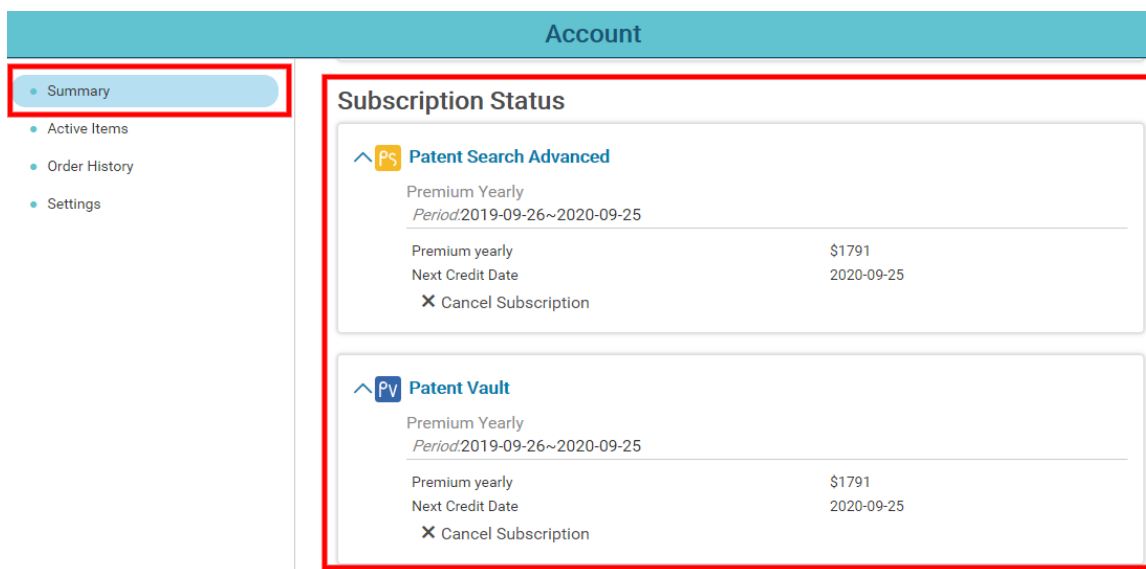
Account

Summary
Active Items
Order History
Settings

Subscription Status

PS Patent Search Advanced
Premium Yearly
Period:2019-09-26~2020-09-25

| | |
|---|---|
| Premium yearly | $1791 |
| Next Credit Date | 2020-09-25 |

✕ Cancel Subscription

PV Patent Vault
Premium Yearly
Period:2019-09-26~2020-09-25

| | |
|---|---|
| Premium yearly | $1791 |
| Next Credit Date | 2020-09-25 |

✕ Cancel Subscription